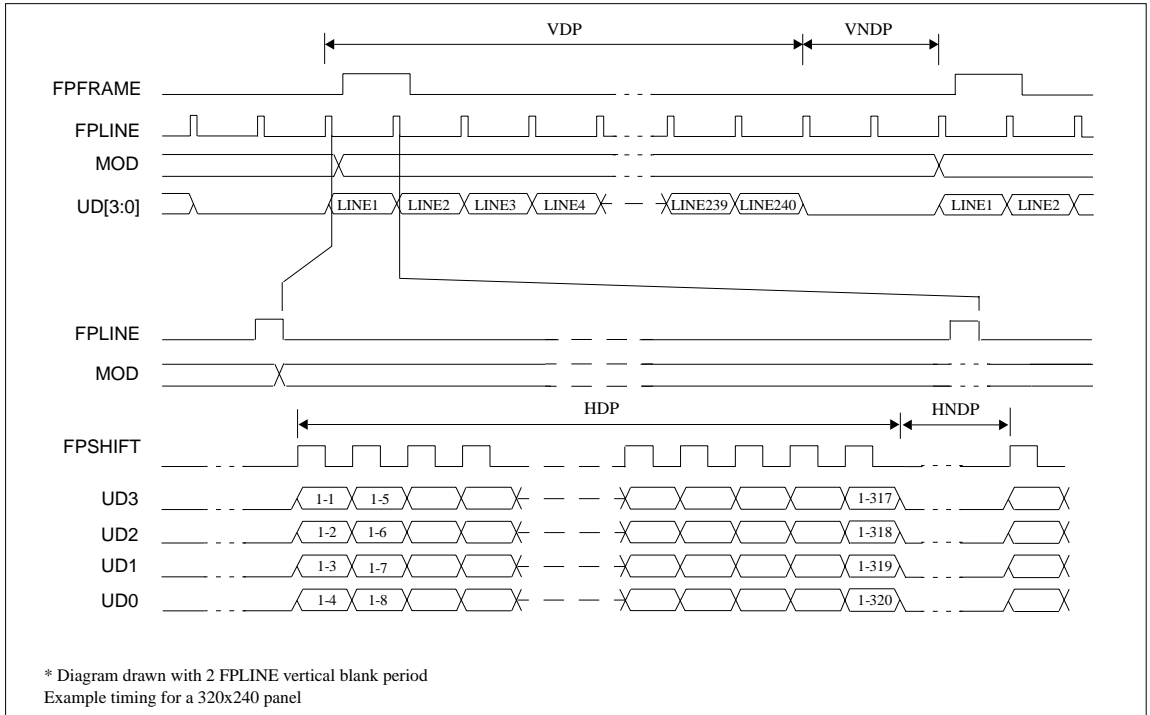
VDP

VNDP

FPFRAME

FPLINE

MOD

UD[3:0]

LINE1 LINE2 LINE3 LINE4 LINE239 LINE240 LINE1 LINE2

FPLINE

MOD

HDP

HNDP

FPSHIFT

UD3

1-1 1-5 1-317

UD2

1-2 1-6 1-318

UD1

1-3 1-7 1-319

UD0

1-4 1-8 1-320

* Diagram drawn with 2 FPLINE vertical blank period
Example timing for a 320x240 panel